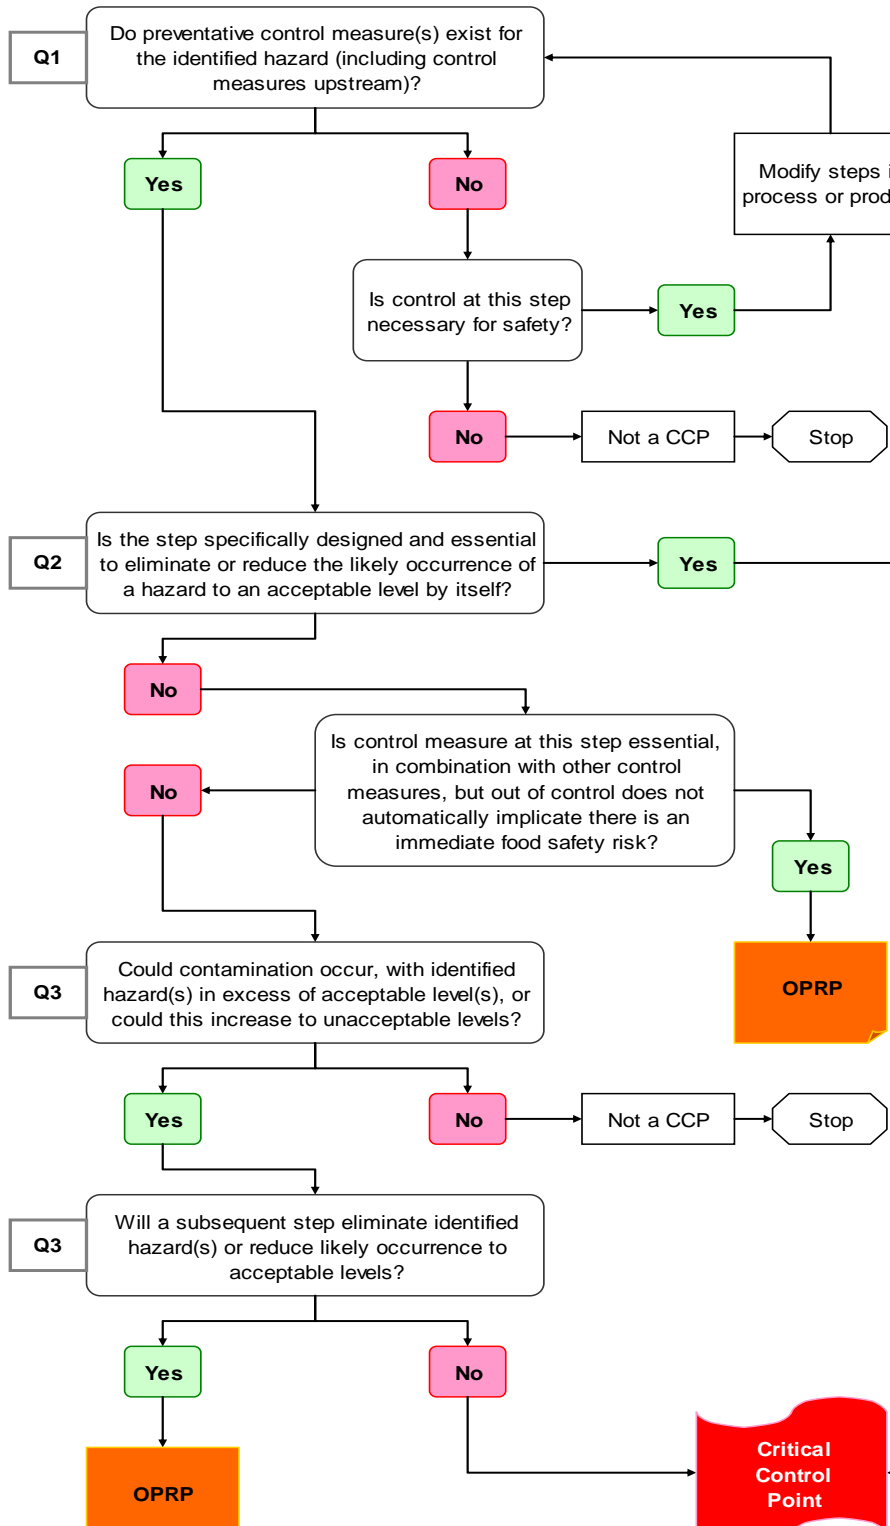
Q1

Do preventative control measure(s) exist for the identified hazard (including control measures upstream)?

Yes

No

Modify steps i process or prod

Is control at this step necessary for safety?

Yes

No

Not a CCP

Stop

Q2

Is the step specifically designed and essential to eliminate or reduce the likely occurrence of a hazard to an acceptable level by itself?

Yes

No

Is control measure at this step essential, in combination with other control measures, but out of control does not automatically implicate there is an immediate food safety risk?

No

Yes

OPRP

Q3

Could contamination occur, with identified hazard(s) in excess of acceptable level(s), or could this increase to unacceptable levels?

Yes

No

Not a CCP

Stop

Q3

Will a subsequent step eliminate identified hazard(s) or reduce likely occurrence to acceptable levels?

Yes

No

OPRP

Critical Control Point